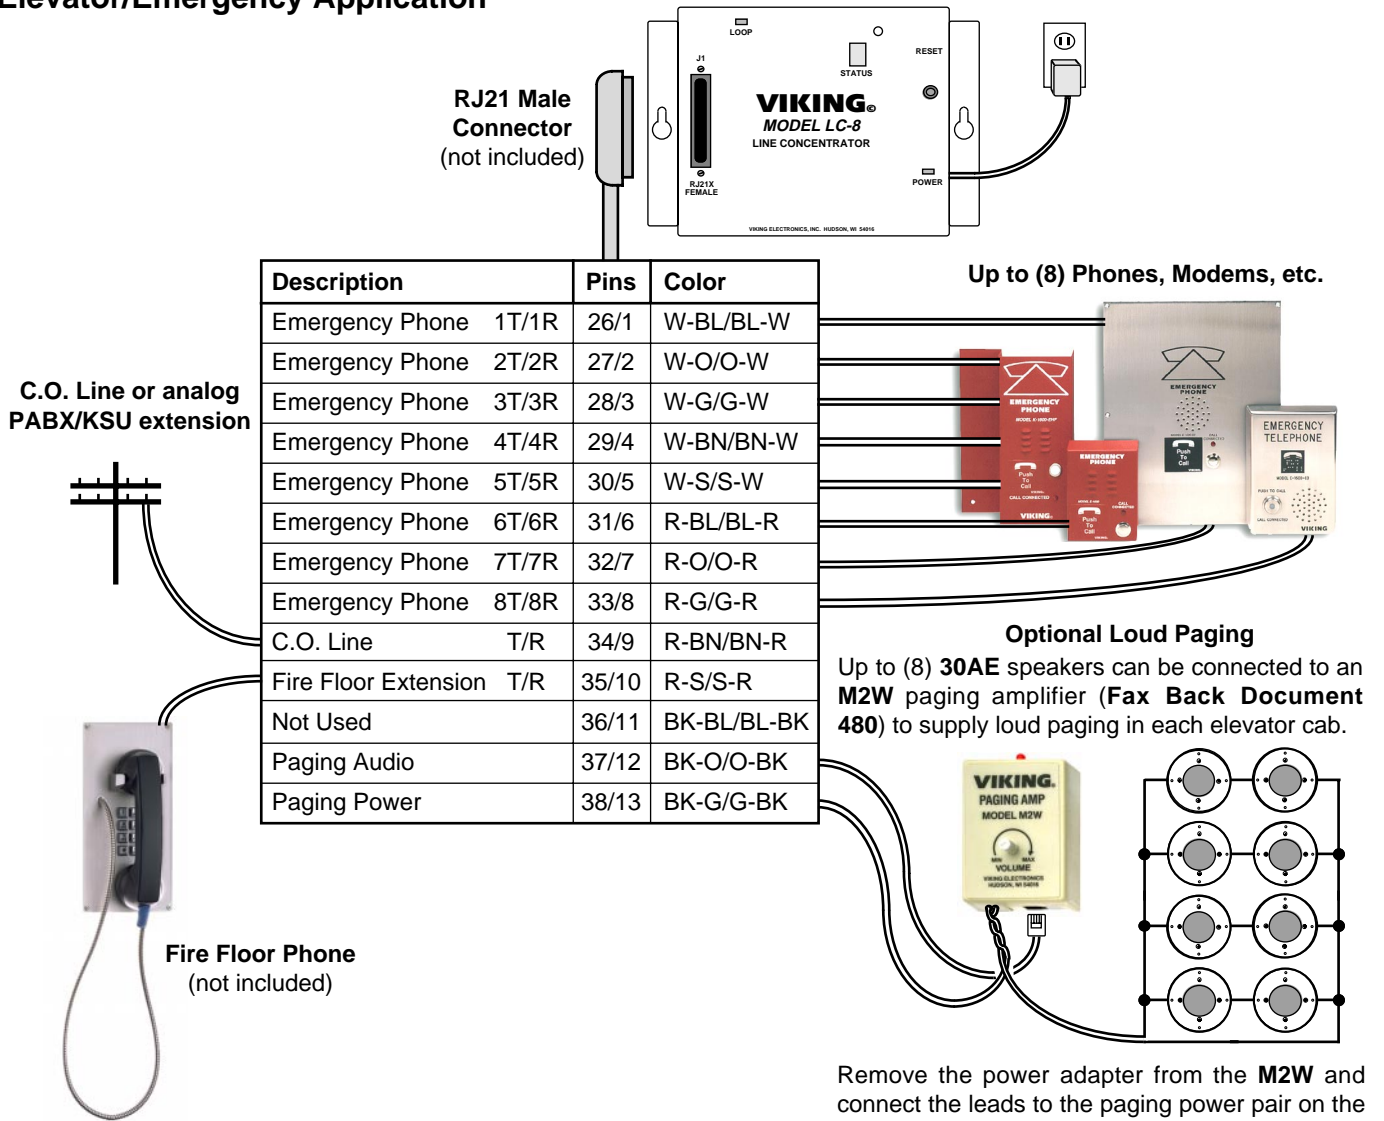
Elevator/Emergency Application

LOOP
J1
RESET
STATUS
VIKING
MODEL LC-8
LINE CONCENTRATOR
RJ21X FEMALE
POWER
VIKING ELECTRONICS, INC. HUDSON, WI 54016

RJ21 Male Connector (not included)

Up to (8) Phones, Modems, etc.

C.O. Line or analog PABX/KSU extension

| Description | Pins | Color |
|---|---|---|
| Emergency Phone 1T/1R | 26/1 | W-BL/BL-W |
| Emergency Phone 2T/2R | 27/2 | W-O/O-W |
| Emergency Phone 3T/3R | 28/3 | W-G/G-W |
| Emergency Phone 4T/4R | 29/4 | W-BN/BN-W |
| Emergency Phone 5T/5R | 30/5 | W-S/S-W |
| Emergency Phone 6T/6R | 31/6 | R-BL/BL-R |
| Emergency Phone 7T/7R | 32/7 | R-O/O-R |
| Emergency Phone 8T/8R | 33/8 | R-G/G-R |
| C.O. Line T/R | 34/9 | R-BN/BN-R |
| Fire Floor Extension T/R | 35/10 | R-S/S-R |
| Not Used | 36/11 | BK-BL/BL-BK |
| Paging Audio | 37/12 | BK-O/O-BK |
| Paging Power | 38/13 | BK-G/G-BK |

EMERGENCY PHONE
EMERGENCY PHONE
EMERGENCY PHONE
EMERGENCY TELEPHONE
Push To Call
VIKING

Optional Loud Paging
Up to (8) 30AE speakers can be connected to an M2W paging amplifier (Fax Back Document 480) to supply loud paging in each elevator cab.

VIKING
PAGING AMP
MODEL M2W
MIN MAX
VOLUME
VIKING ELECTRONICS HUDSON, WI 54016

Fire Floor Phone (not included)

Remove the power adapter from the M2W and connect the leads to the paging power pair on the